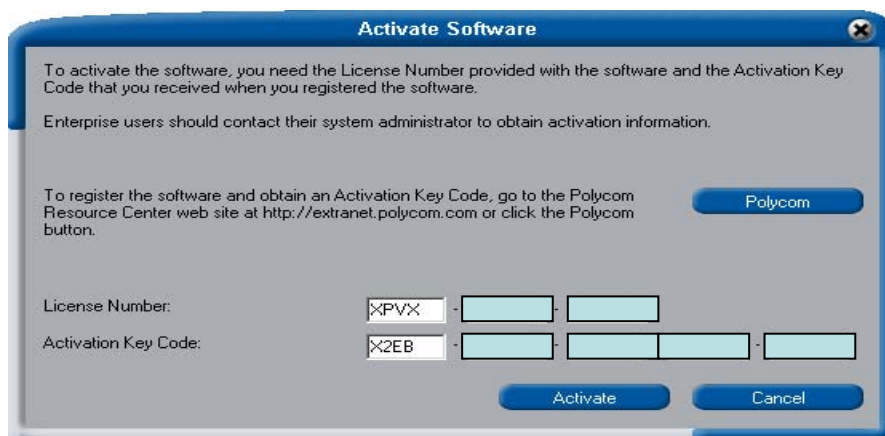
Activate Software

To activate the software, you need the License Number provided with the software and the Activation Key Code that you received when you registered the software.

Enterprise users should contact their system administrator to obtain activation information.

To register the software and obtain an Activation Key Code, go to the Polycom Resource Center web site at http://extranet.polycom.com or click the Polycom button.

Polycom

License Number: XPVX - -

Activation Key Code: X2EB - - -

Activate

Cancel